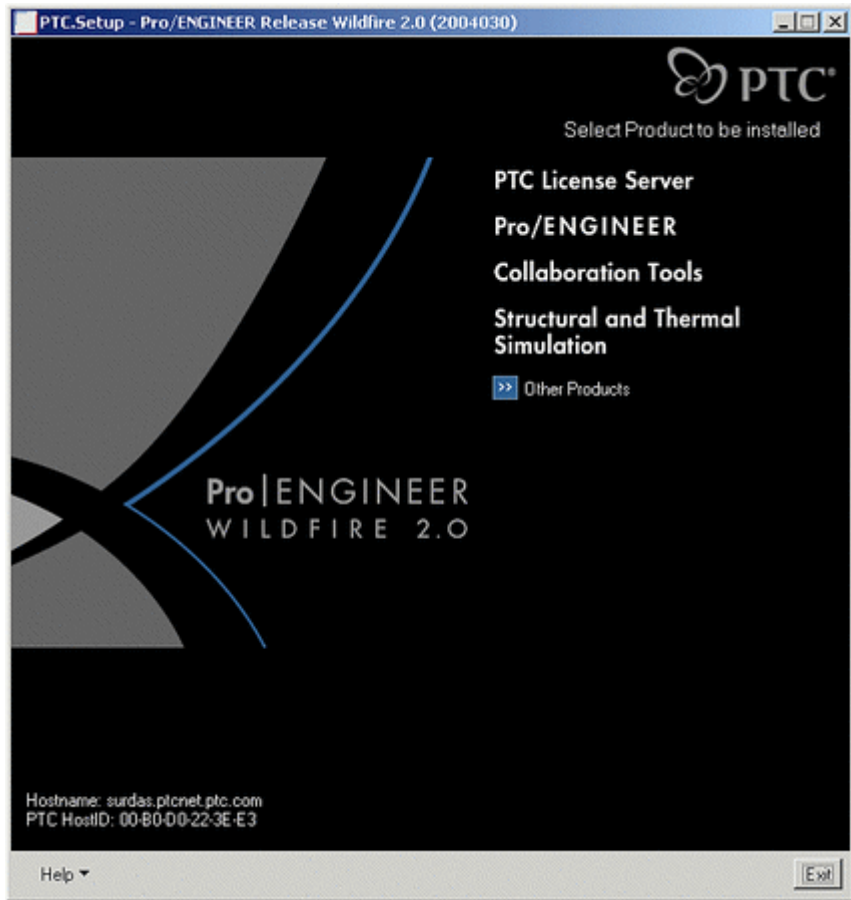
PTC.Setup - Pro/ENGINEER Release Wildfire 2.0 (2004030)

PTC®

Select Product to be installed

PTC License Server

Pro/ENGINEER

Collaboration Tools

Structural and Thermal Simulation

>> Other Products

Pro|ENGINEER
WILDFIRE 2.0

Hostname: surdas.ptcnet.ptc.com
PTC HostID: 00-B0-D0-22-3E-E3

Help ▾

Exit